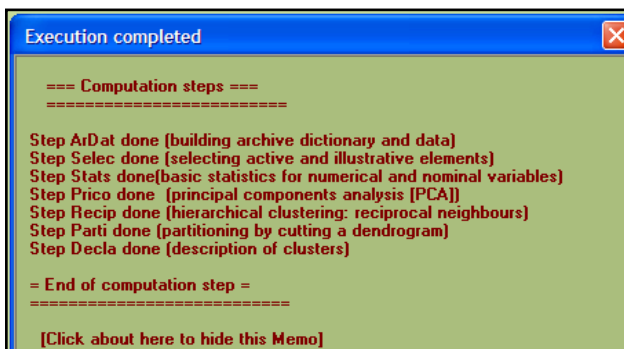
Execution completed

=== Computation steps ===
========================

Step ArDat done (building archive dictionary and data)
Step Selec done (selecting active and illustrative elements)
Step Stats done(basic statistics for numerical and nominal variables)
Step Prico done  (principal components analysis [PCA])
Step Recip done (hierarchical clustering: reciprocal neighbours)
Step Parti done (partitioning by cutting a dendrogram)
Step Decla done (description of clusters)

= End of computation step =
===========================

[Click about here to hide this Memo]